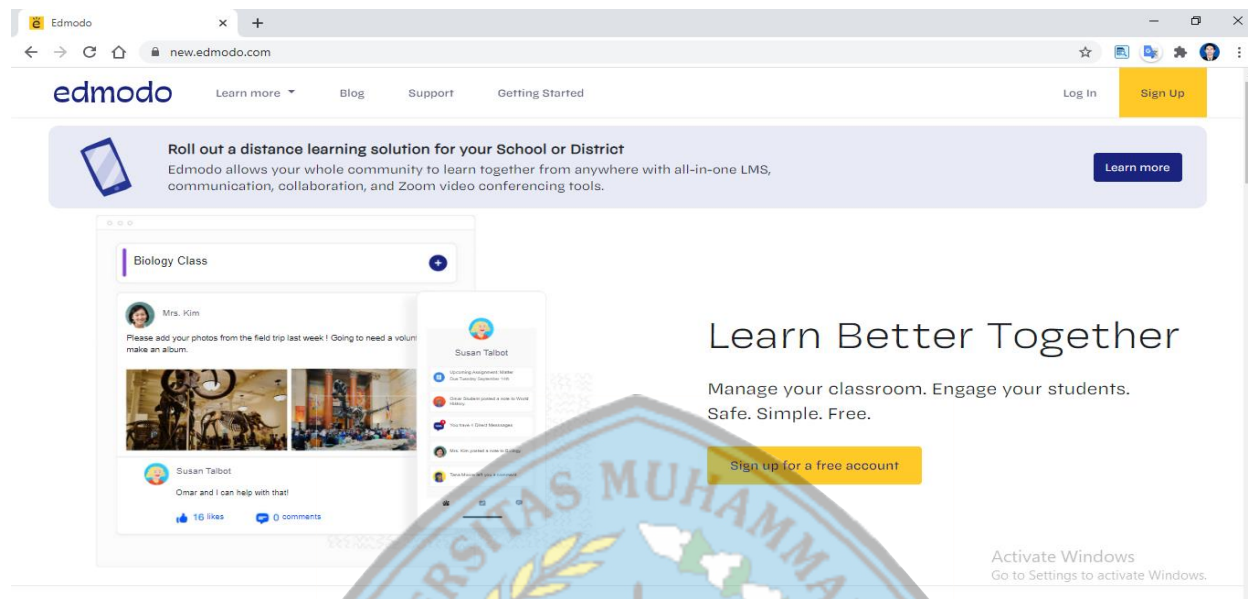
Edmodo
new.edmodo.com

edmodo Learn more Blog Support Getting Started Log In Sign Up

Roll out a distance learning solution for your School or District
Edmodo allows your whole community to learn together from anywhere with all-in-one LMS, communication, collaboration, and Zoom video conferencing tools.

Learn more

Biology Class

Mrs. Kim
Please add your photos from the field trip last week ! Going to need a volun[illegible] make an album.

Susan Talbot
Omar and I can help with that!
16 likes 0 comments

Susan Talbot
Upcoming Assignment: Matter
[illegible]
You have 1 Direct Messages
Mrs. Kim posted a note in Biology
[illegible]

Learn Better Together

Manage your classroom. Engage your students.
Safe. Simple. Free.

Sign up for a free account

MUHAMMA

Activate Windows
Go to Settings to activate Windows.